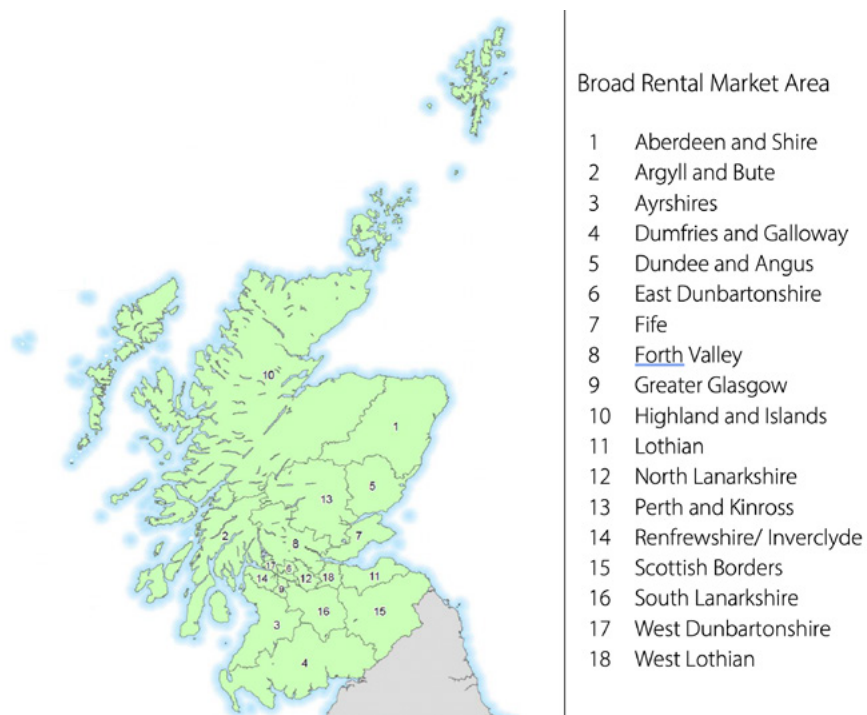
10
1
13
5
2
8
7
17
6
14
9
12
18
11
16
15
3
4

Broad Rental Market Area

| | |
|---|---|
| 1 | Aberdeen and Shire |
| 2 | Argyll and Bute |
| 3 | Ayrshires |
| 4 | Dumfries and Galloway |
| 5 | Dundee and Angus |
| 6 | East Dunbartonshire |
| 7 | Fife |
| 8 | Forth Valley |
| 9 | Greater Glasgow |
| 10 | Highland and Islands |
| 11 | Lothian |
| 12 | North Lanarkshire |
| 13 | Perth and Kinross |
| 14 | Renfrewshire/ Inverclyde |
| 15 | Scottish Borders |
| 16 | South Lanarkshire |
| 17 | West Dunbartonshire |
| 18 | West Lothian |